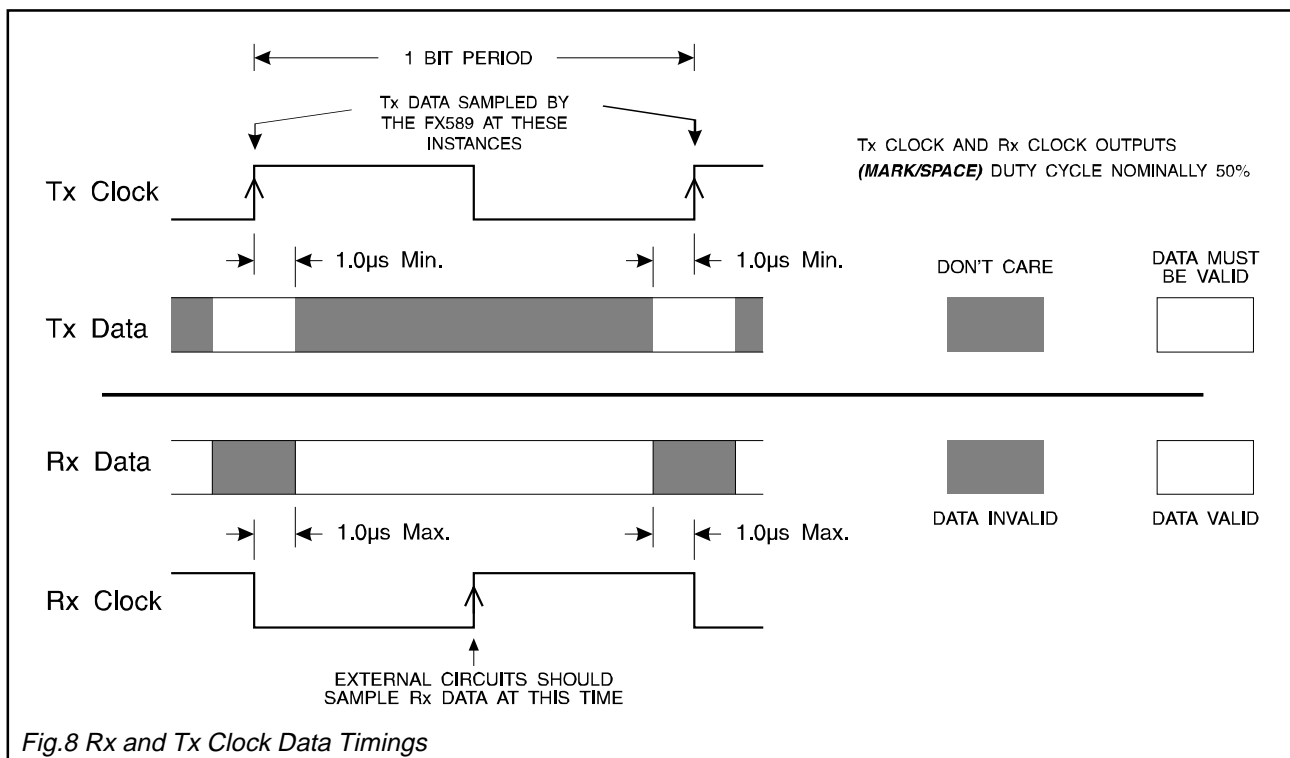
1 BIT PERIOD

Tx DATA SAMPLED BY THE FX589 AT THESE INSTANCES

Tx CLOCK AND Rx CLOCK OUTPUTS
*(MARK/SPACE)* DUTY CYCLE NOMINALLY 50%

Tx Clock

1.0µs Min.

1.0µs Min.

DON'T CARE

DATA MUST BE VALID

Tx Data

Rx Data

DATA INVALID

DATA VALID

1.0µs Max.

1.0µs Max.

Rx Clock

EXTERNAL CIRCUITS SHOULD SAMPLE Rx DATA AT THIS TIME

Fig.8 Rx and Tx Clock Data Timings